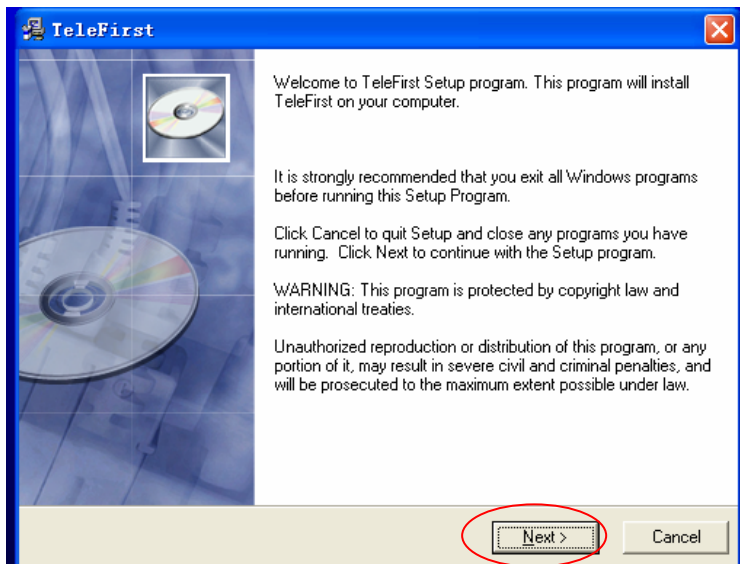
TeleFirst

Welcome to TeleFirst Setup program. This program will install TeleFirst on your computer.

It is strongly recommended that you exit all Windows programs before running this Setup Program.

Click Cancel to quit Setup and close any programs you have running. Click Next to continue with the Setup program.

WARNING: This program is protected by copyright law and international treaties.

Unauthorized reproduction or distribution of this program, or any portion of it, may result in severe civil and criminal penalties, and will be prosecuted to the maximum extent possible under law.

Next >

Cancel